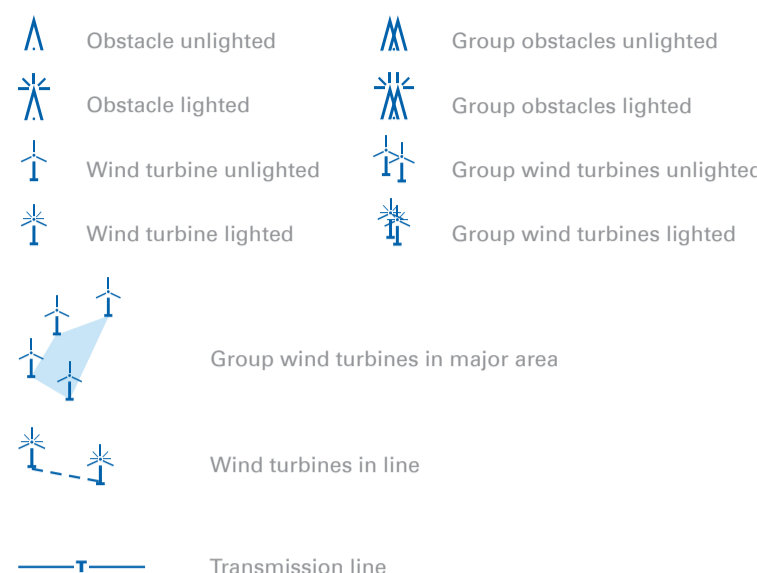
Obstacle unlighted

Group obstacles unlighted

Obstacle lighted

Group obstacles lighted

Wind turbine unlighted

Group wind turbines unlightec

Wind turbine lighted

Group wind turbines lighted

Group wind turbines in major area

Wind turbines in line

Transmission line